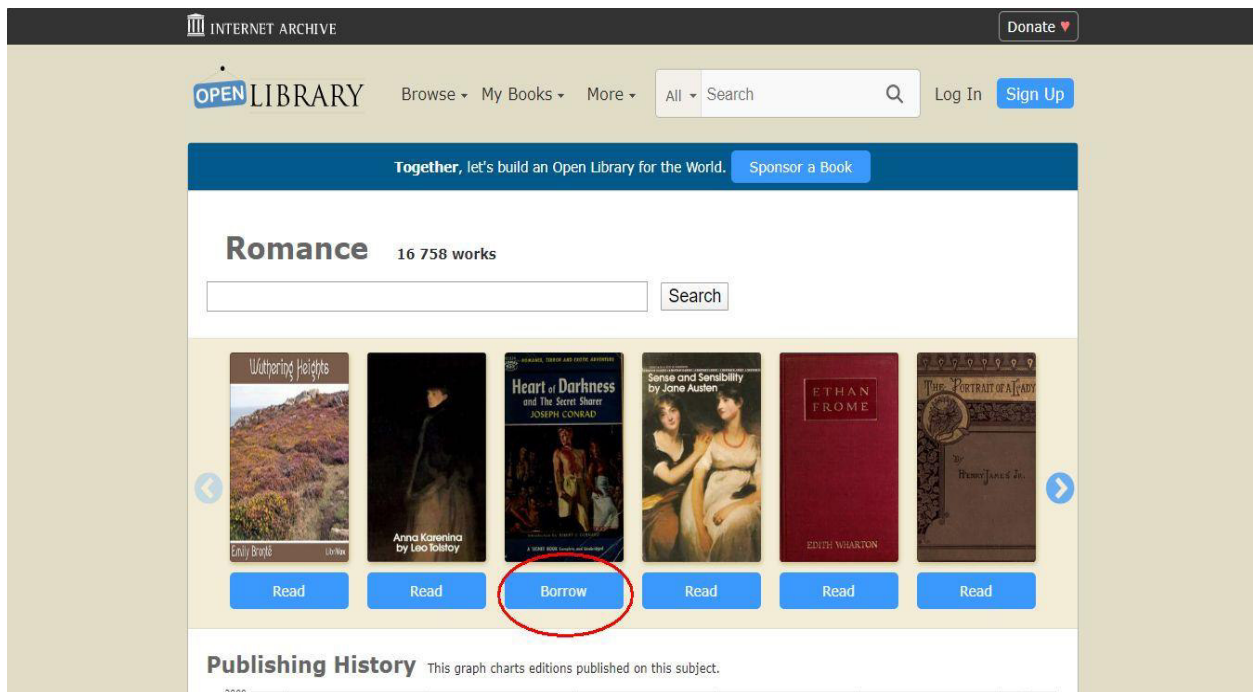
INTERNET ARCHIVE

Donate ♥

OPEN LIBRARY

Browse ▾ My Books ▾ More ▾ All ▾ Search Log In Sign Up

**Together**, let's build an Open Library for the World. Sponsor a Book

# Romance

16 758 works

Search

Wuthering Heights
Emily Brontë LibriVox

Anna Karenina by Leo Tolstoy

ROMANCE, TERROR AND EXOTIC ADVENTURE
Heart of Darkness and The Secret Sharer
JOSEPH CONRAD
A SIGNET BOOK Complete and Unabridged

Sense and Sensibility by Jane Austen

ETHAN FROME
EDITH WHARTON

THE PORTRAIT OF A LADY
BY HENRY JAMES JR.

Read Read Borrow Read Read Read

## Publishing History

This graph charts editions published on this subject.